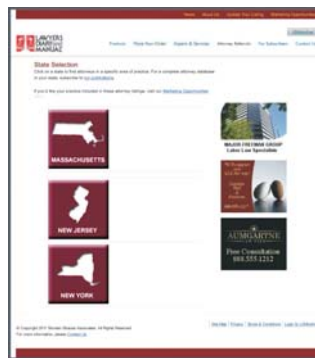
Home About Us Update Your Listing Marketing Opportunities

LAWYERS DIARY AND MANUAL

Products Place Your Order Digests & Services Attorney Referrals For Subscribers Contact Us

State Selection

Click on a state to find attorneys in a specific area of practice. For a complete attorney database in your state, subscribe to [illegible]

If you'd like your practice included in these attorney listings, visit our Marketing Opportunities

MASSACHUSETTS

NEW JERSEY

NEW YORK

MAJOR FREEMAN GROUP
Labor Law Specialists

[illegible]

AUMGARTNE
Free Consultation
888.555.1212

© Copyright 2011 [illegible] All Rights Reserved
For more information, please Contact Us

Site Map | Privacy | Terms & Conditions | Login to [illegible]